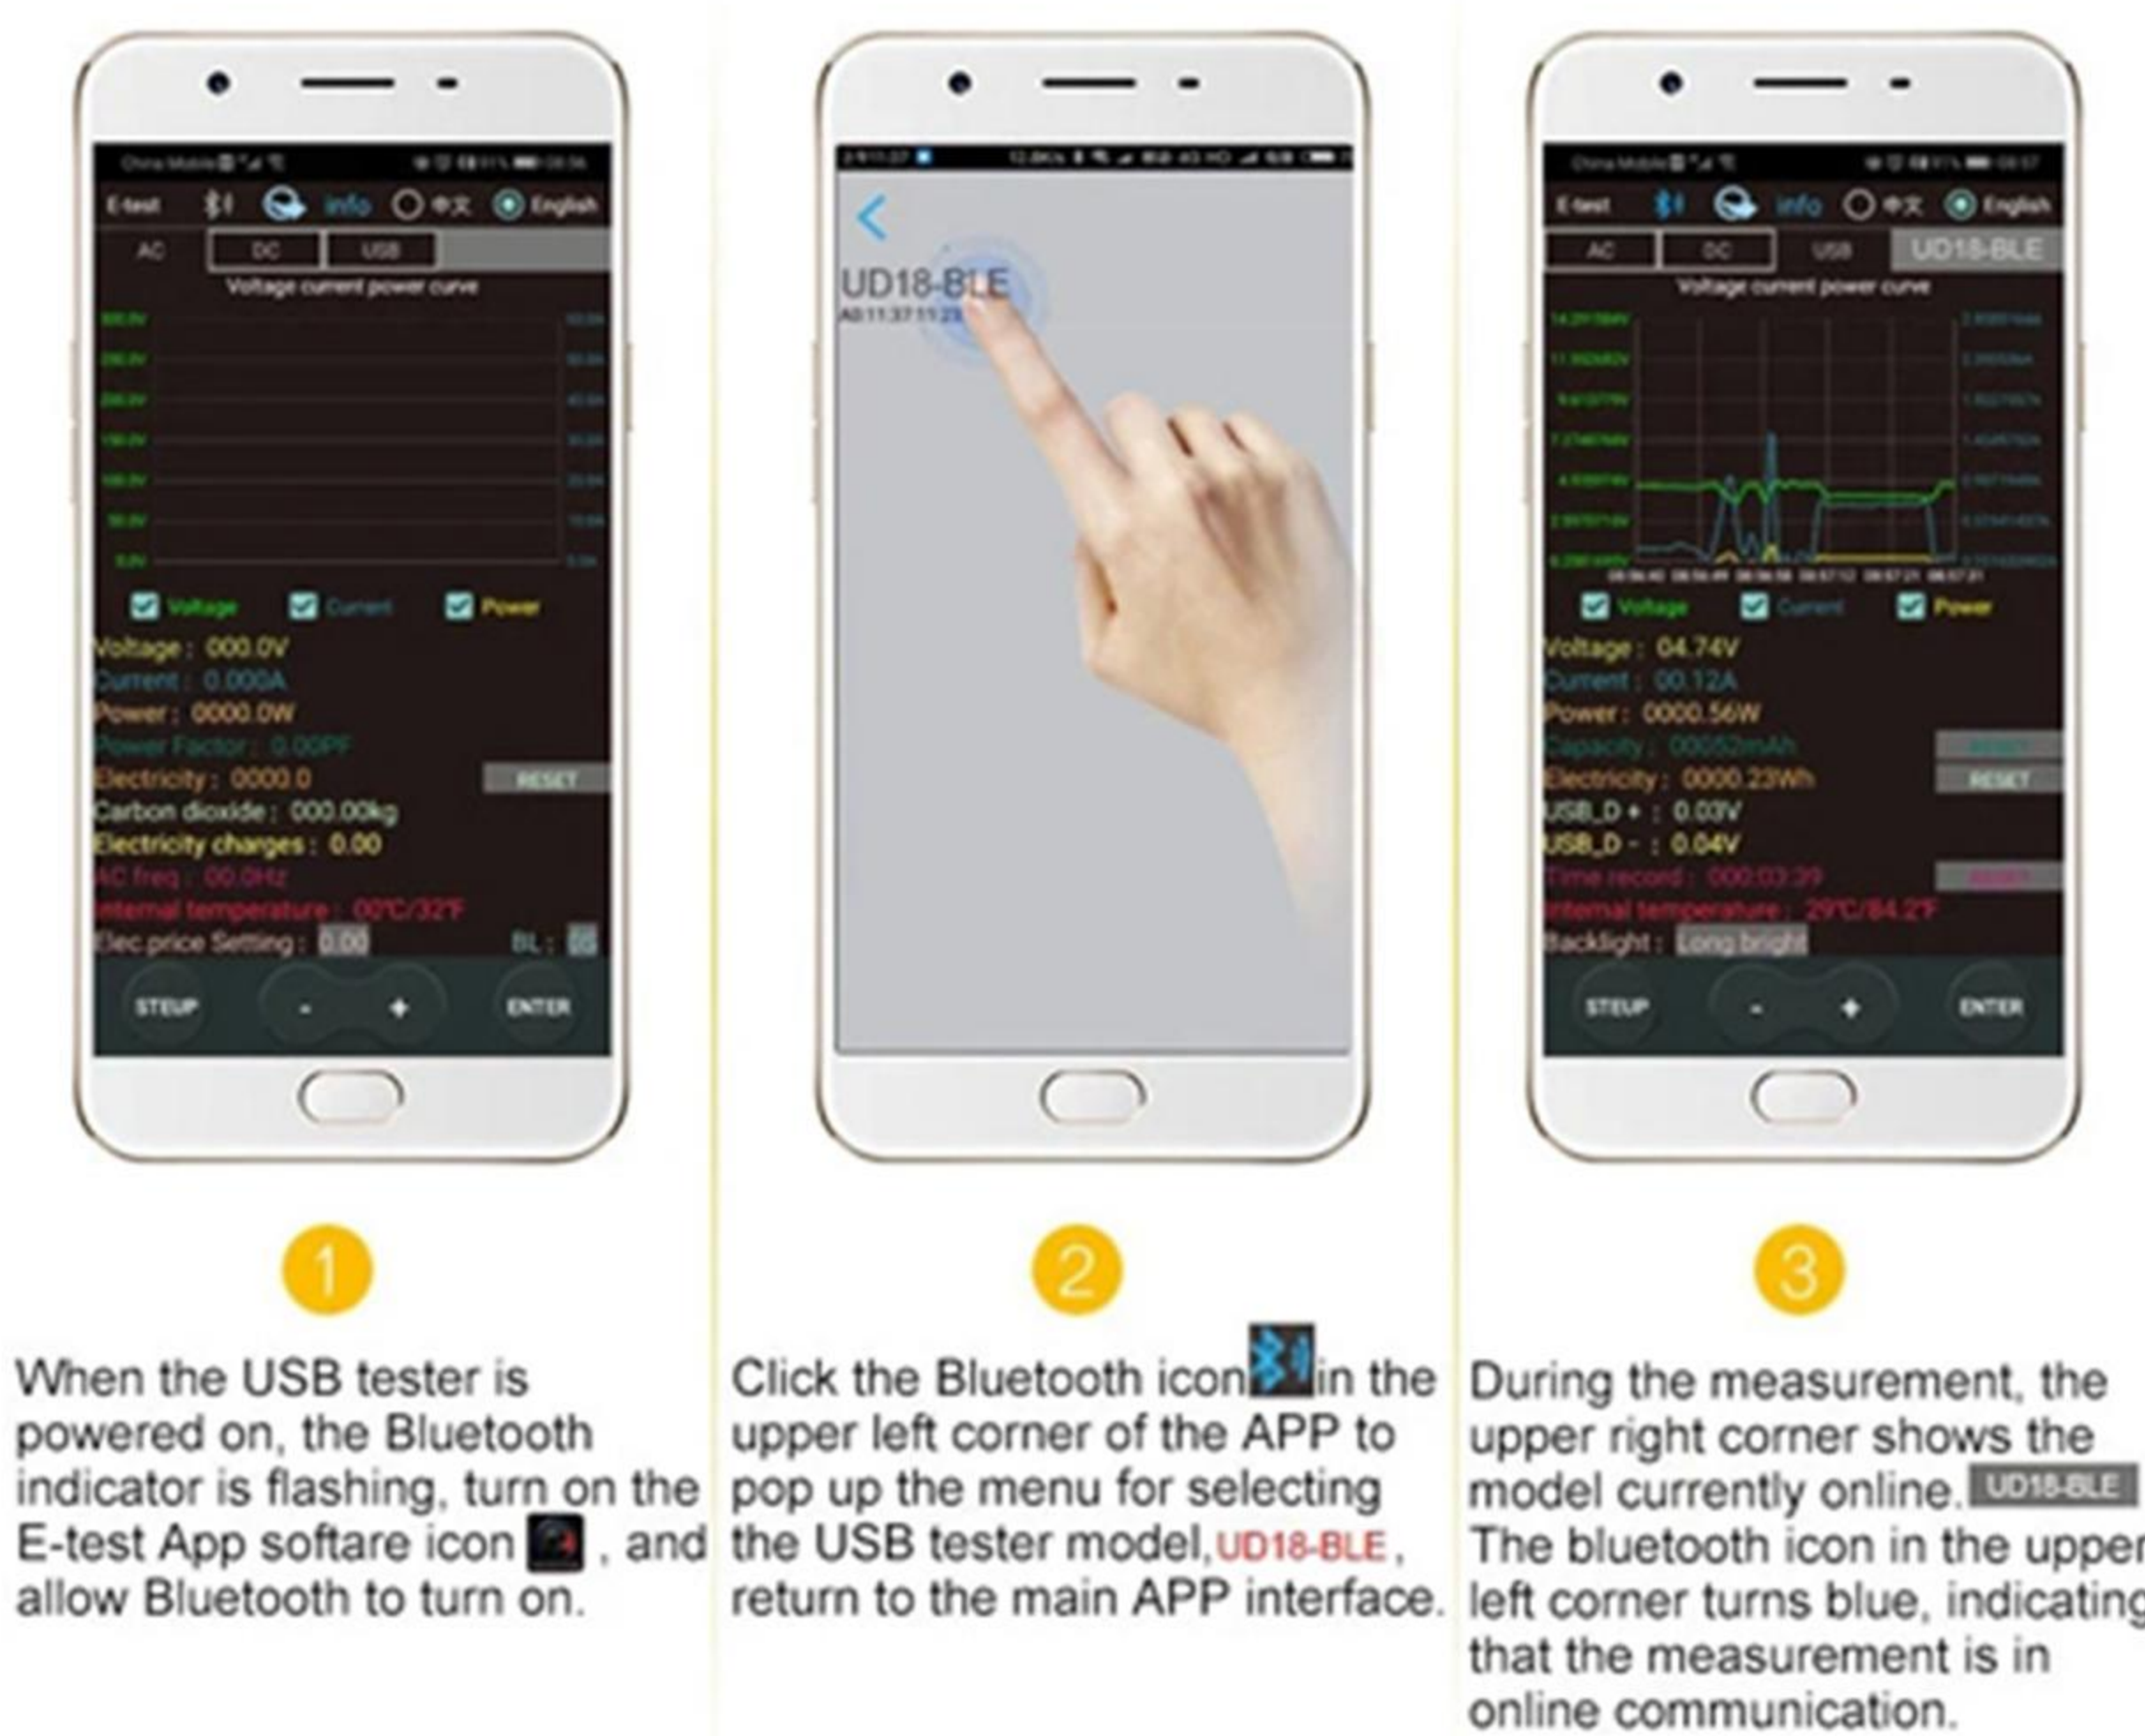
E-test info 中文 English
AC DC USB
Voltage current power curve
Voltage Current Power
Voltage : 000.0V
Current : 0.000A
Power : 0000.0W
Power Factor : 0.00PF
Electricity : 0000.0
RESET
Carbon dioxide : 000.00kg
Electricity charges : 0.00
AC freq : 00.0Hz
Internal temperature : 00℃/32℉
Elec.price Setting : 0.00
BL : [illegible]
STEUP - + ENTER

UD18-BLE
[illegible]

E-test info 中文 English
AC DC USB UD18-BLE
Voltage current power curve
Voltage Current Power
Voltage : 04.74V
Current : 00.12A
Power : 0000.56W
Capacity : 00052mAh
RESET
Electricity : 0000.23Wh
RESET
USB_D + : 0.03V
USB_D - : 0.04V
Time record : 000:03:39
Internal temperature : 29℃/84.2℉
Backlight : Long bright
STEUP - + ENTER

1
When the USB tester is powered on, the Bluetooth indicator is flashing, turn on the E-test App softare icon , and allow Bluetooth to turn on.

2
Click the Bluetooth icon in the upper left corner of the APP to pop up the menu for selecting the USB tester model, UD18-BLE , return to the main APP interface.

3
During the measurement, the upper right corner shows the model currently online. UD18-BLE The bluetooth icon in the upper left corner turns blue, indicating that the measurement is in online communication.